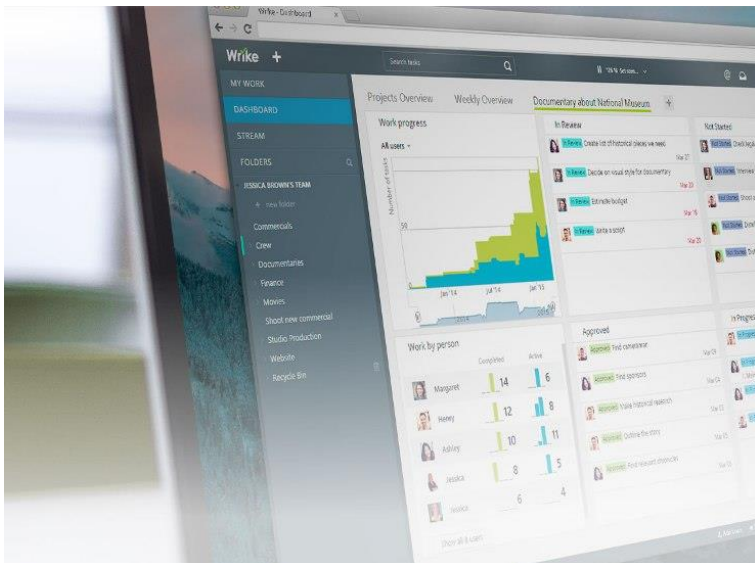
Wrike - Dashboard

Wrike +

Search tasks

MY WORK
DASHBOARD
STREAM
FOLDERS
JESSICA BROWN'S TEAM
+ new folder
Commercials
Crew
Documentaries
Finance
Movies
Shoot new commercial
Studio Production
Website
Recycle Bin

Projects Overview
Weekly Overview
Documentary about National Museum

Work progress
All users
Number of tasks
50
Jan '14
Jul '14
Jan '15

In Review
In Review Create list of historical places we need
Mar 27
In Review Decide on visual style for documentary
Mar 20
In Review Estimate budget
Mar 16
In Review Write a script
Mar 18

Not Started
Not Started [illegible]
Not Started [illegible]
Not Started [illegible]
Not Started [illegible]
Not Started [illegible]

Work by person
Completed
Active
Margaret 14 6
Henry 12 8
Ashley 10 11
Jessica 8 5
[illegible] 6 4
Show all users

Approved
Approved Find cameraman
Mar 09
Approved Find sponsors
Mar 04
Approved Make historical research
Mar 03
Approved Outline the story
Mar 03
Approved Find relevant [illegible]
Mar 02

In Progress